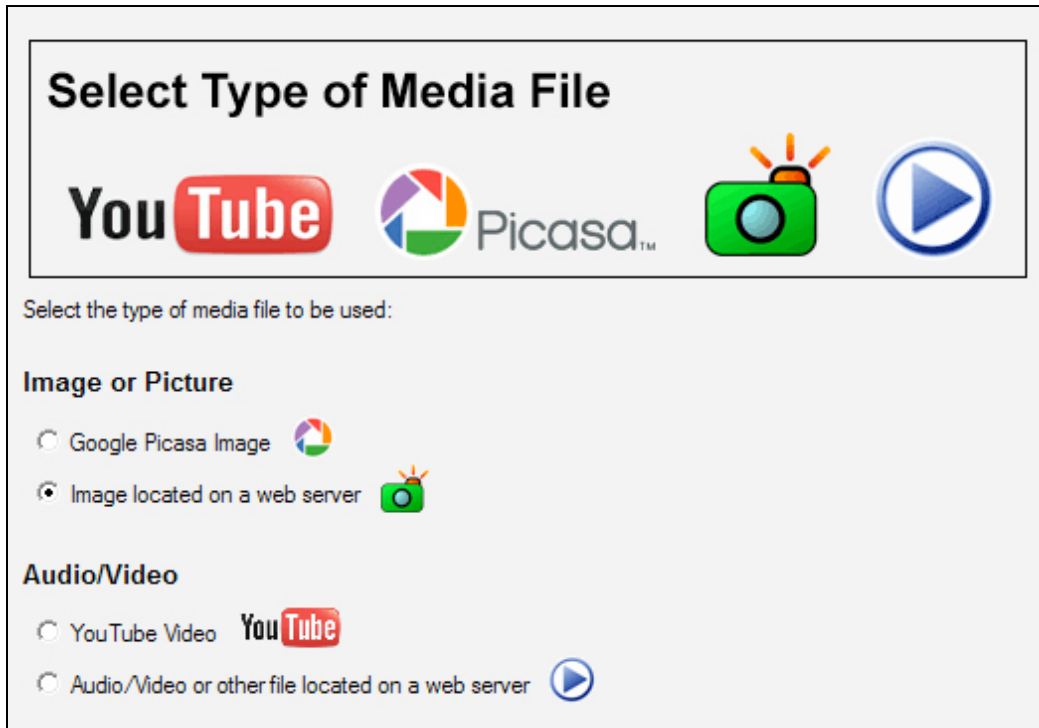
Select Type of Media File

YouTube Picasa™

Select the type of media file to be used:

Image or Picture

Google Picasa Image

Image located on a web server

Audio/Video

YouTube Video YouTube

Audio/Video or other file located on a web server